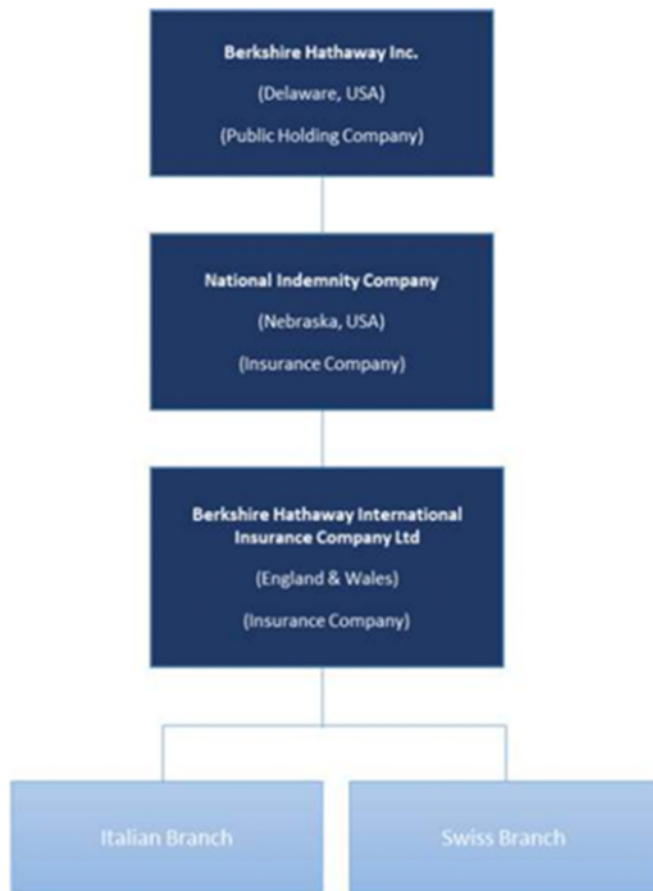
Berkshire Hathaway Inc.
(Delaware, USA)
(Public Holding Company)

National Indemnity Company
(Nebraska, USA)
(Insurance Company)

Berkshire Hathaway International Insurance Company Ltd
(England & Wales)
(Insurance Company)

Italian Branch

Swiss Branch